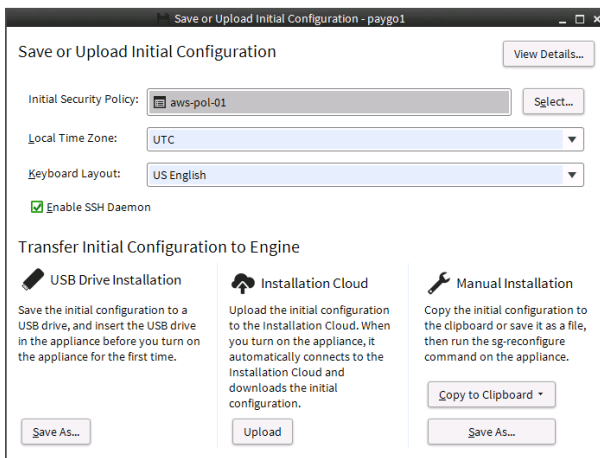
Save or Upload Initial Configuration - paygo1

Save or Upload Initial Configuration

View Details...

Initial Security Policy: aws-pol-01

Select...

Local Time Zone: UTC

Keyboard Layout: US English

Enable SSH Daemon

Transfer Initial Configuration to Engine

USB Drive Installation

Save the initial configuration to a USB drive, and insert the USB drive in the appliance before you turn on the appliance for the first time.

Save As...

Installation Cloud

Upload the initial configuration to the Installation Cloud. When you turn on the appliance, it automatically connects to the Installation Cloud and downloads the initial configuration.

Upload

Manual Installation

Copy the initial configuration to the clipboard or save it as a file, then run the sg-reconfigure command on the appliance.

Copy to Clipboard

Save As...